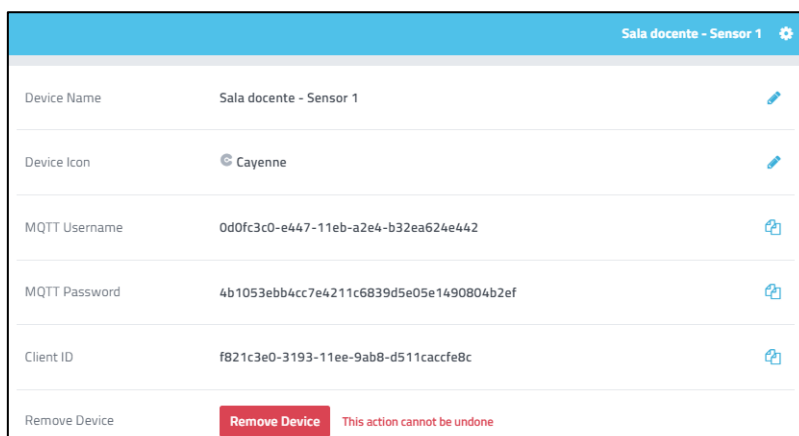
Sala docente - Sensor 1

| | |
|---|---|
| Device Name | Sala docente - Sensor 1 |
| Device Icon | Cayenne |
| MQTT Username | 0d0fc3c0-e447-11eb-a2e4-b32ea624e442 |
| MQTT Password | 4b1053ebb4cc7e4211c6839d5e05e1490804b2ef |
| Client ID | f821c3e0-3193-11ee-9ab8-d511caccfe8c |
| Remove Device | Remove Device This action cannot be undone |